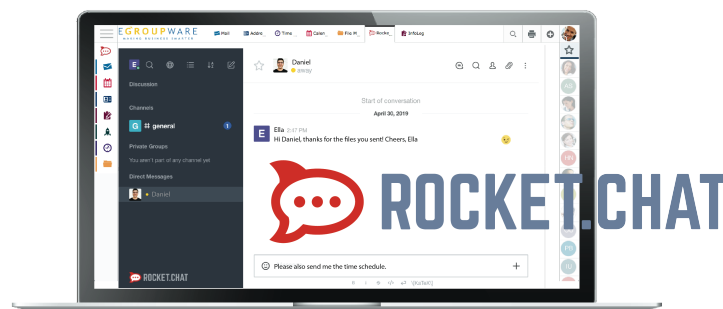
EGROUPWARE
MAKING BUSINESS SMARTER

Mail
Addre
Time
Calen
File M
Rocke
InfoLog

Discussion

Channels

general 1

Private Groups

You aren't part of any channel yet

Direct Messages

Daniel

ROCKET.CHAT

Daniel
away

Start of conversation

April 30, 2019

Ella 3:47 PM
Hi Daniel, thanks for the files you sent! Cheers, Ella

Please also send me the time schedule.

ROCKET.CHAT